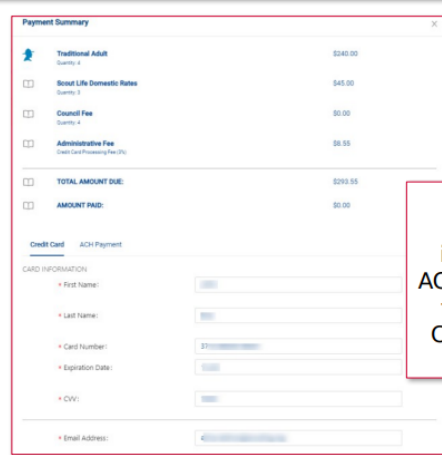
Payment Summary

×

Traditional Adult
Quantity 4
$240.00

Scout Life Domestic Rates
Quantity 3
$45.00

Council Fee
Quantity 4
$0.00

Administrative Fee
Credit Card Processing Fee (3%)
$8.55

TOTAL AMOUNT DUE:
$293.55

AMOUNT PAID:
$0.00

Credit Card
ACH Payment

CARD INFORMATION

* First Name:
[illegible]

* Last Name:
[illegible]

* Card Number:
37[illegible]

* Expiration Date:
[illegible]

* CVV:
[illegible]

* Email Address:
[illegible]

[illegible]
AC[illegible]
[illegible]
C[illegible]